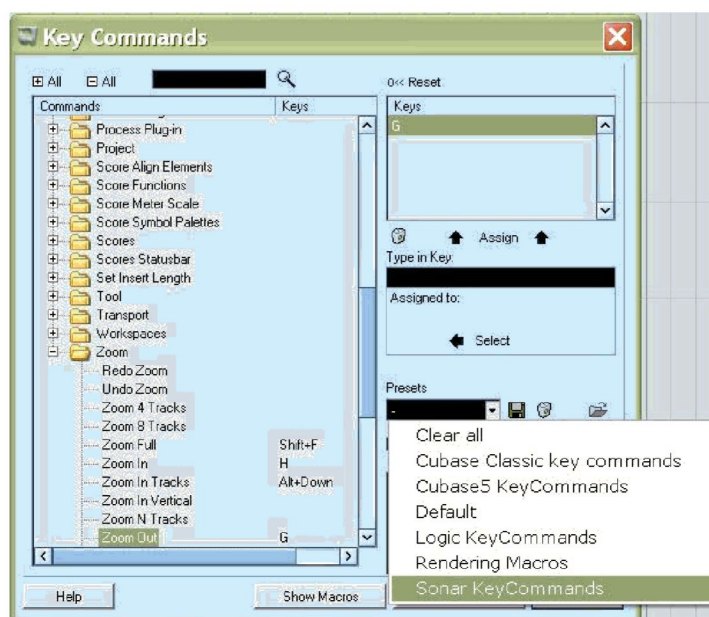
Key Commands

⊞ All ⊟ All

Commands | Keys

Process Plug-in
Project
Score Align Elements
Score Functions
Score Meter Scale
Score Symbol Palettes
Scores
Scores Statusbar
Set Insert Length
Tool
Transport
Workspaces
Zoom
Redo Zoom
Undo Zoom
Zoom 4 Tracks
Zoom 8 Tracks
Zoom Full Shift+F
Zoom In H
Zoom In Tracks Alt+Down
Zoom In Vertical
Zoom N Tracks
Zoom Out G

0<< Reset

Keys
G

Assign

Type in Key:

Assigned to:

Select

Presets
-

Clear all
Cubase Classic key commands
Cubase5 KeyCommands
Default
Logic KeyCommands
Rendering Macros
Sonar KeyCommands

Help

Show Macros